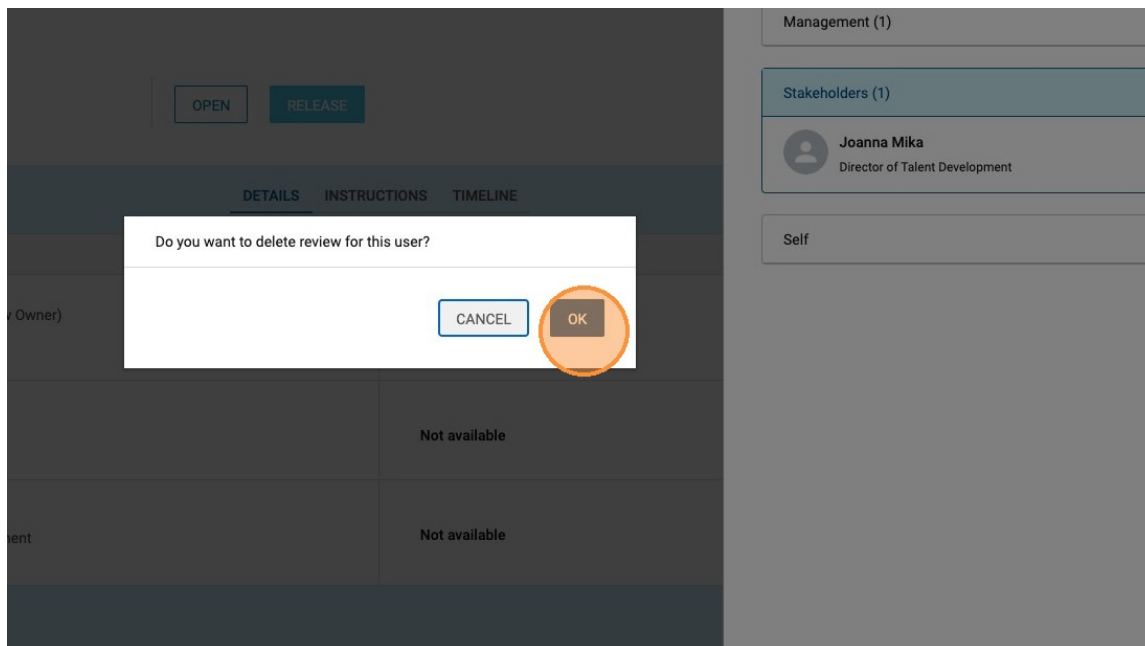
OPEN RELEASE

DETAILS INSTRUCTIONS TIMELINE

Do you want to delete review for this user?

CANCEL OK

Owner)

Not available

nent

Not available

Management (1)

Stakeholders (1)

Joanna Mika
Director of Talent Development

Self